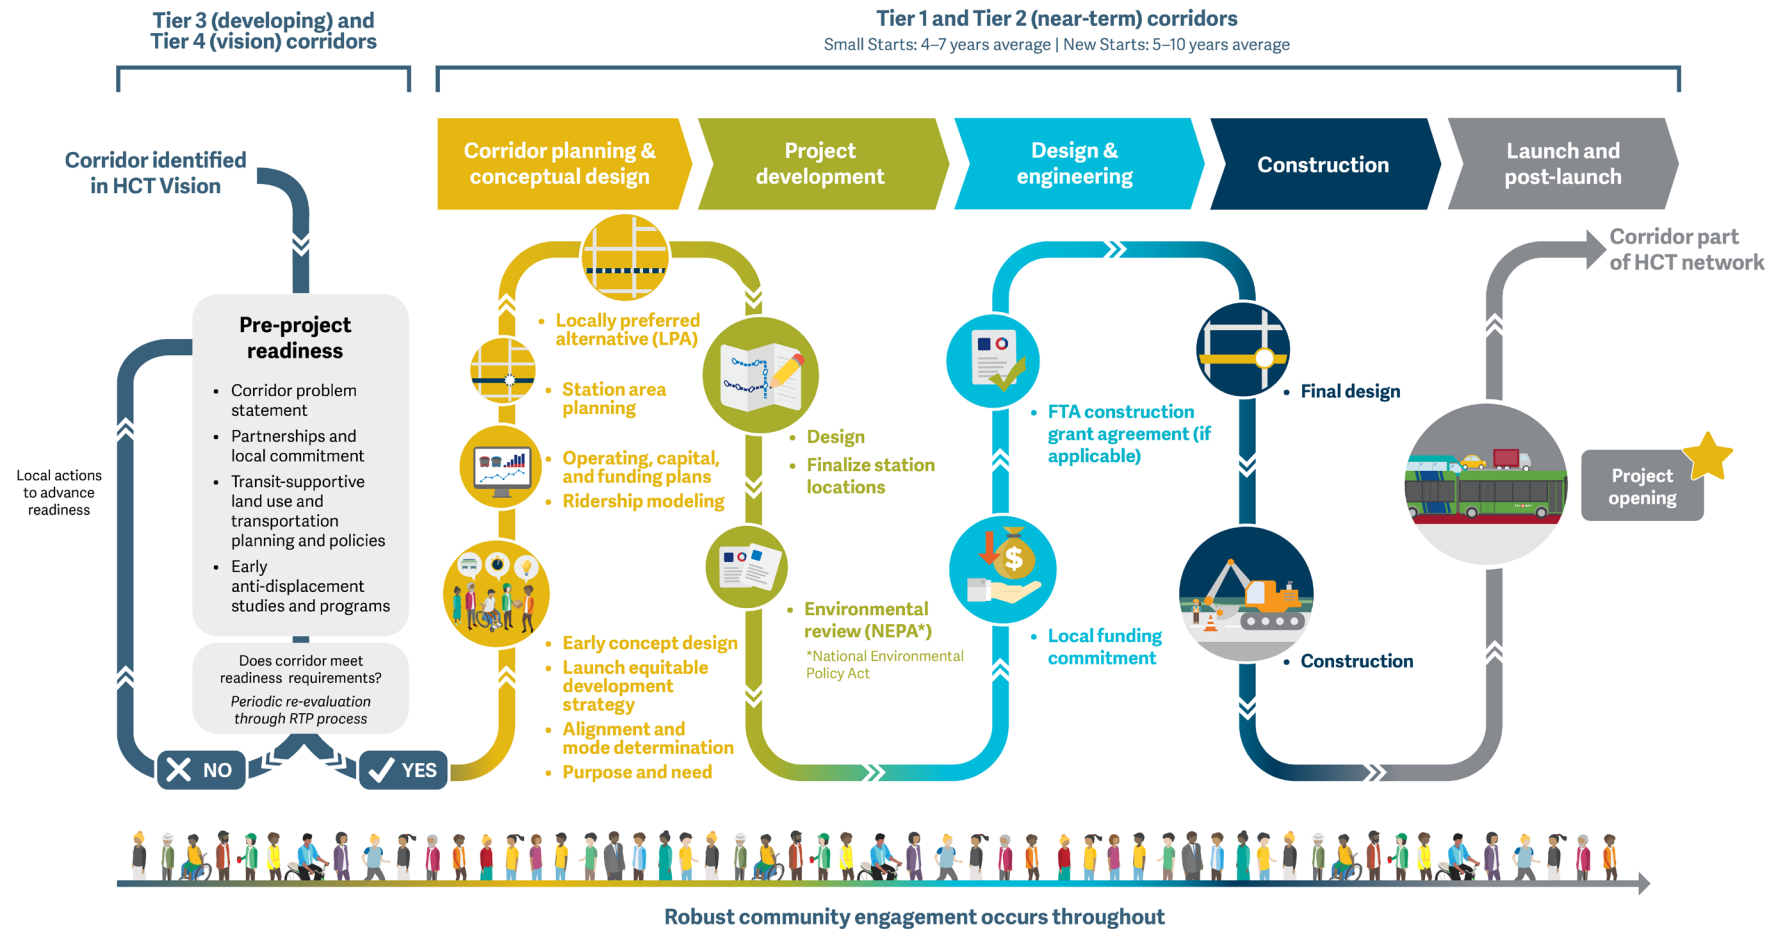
Tier 3 (developing) and Tier 4 (vision) corridors

Tier 1 and Tier 2 (near-term) corridors
Small Starts: 4–7 years average | New Starts: 5–10 years average

Corridor identified in HCT Vision

Corridor planning & conceptual design

Project development

Design & engineering

Construction

Launch and post-launch

Corridor part of HCT network

Pre-project readiness

- Corridor problem statement
- Partnerships and local commitment
- Transit-supportive land use and transportation planning and policies
- Early anti-displacement studies and programs

Local actions to advance readiness

Does corridor meet readiness requirements?
Periodic re-evaluation through RTP process

NO

YES

- Locally preferred alternative (LPA)
- Station area planning
- Operating, capital, and funding plans
- Ridership modeling
- Early concept design
- Launch equitable development strategy
- Alignment and mode determination
- Purpose and need

- Design
- Finalize station locations
- Environmental review (NEPA*)
*National Environmental Policy Act

- FTA construction grant agreement (if applicable)
- Local funding commitment

- Final design
- Construction

Project opening

Robust community engagement occurs throughout